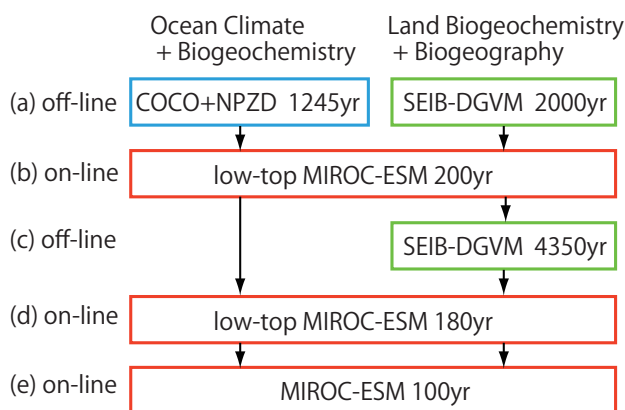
Ocean Climate + Biogeochemistry

Land Biogeochemistry + Biogeography

(a) off-line

COCO+NPZD 1245yr

SEIB-DGVM 2000yr

(b) on-line

low-top MIROC-ESM 200yr

(c) off-line

SEIB-DGVM 4350yr

(d) on-line

low-top MIROC-ESM 180yr

(e) on-line

MIROC-ESM 100yr